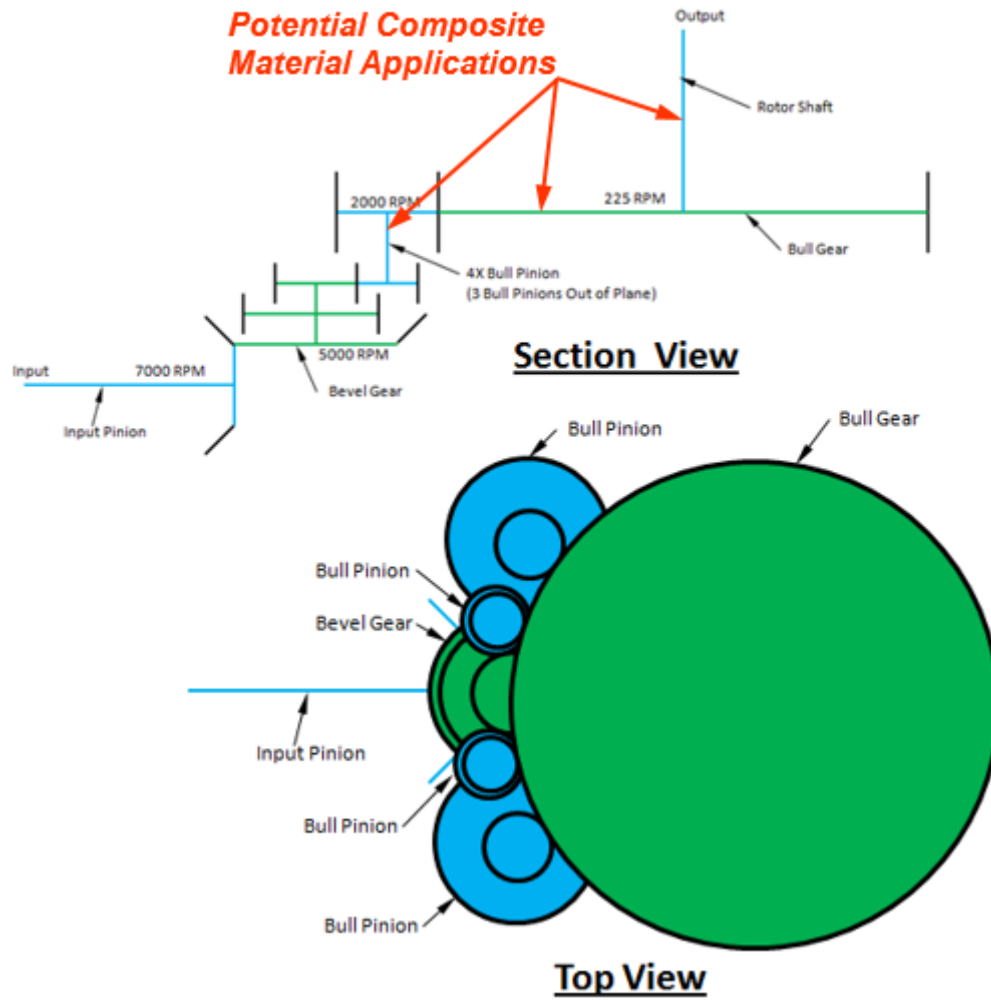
Potential Composite Material Applications

Output

Rotor Shaft

2000 RPM

225 RPM

Bull Gear

4X Bull Pinion
(3 Bull Pinions Out of Plane)

Input

7000 RPM

5000 RPM

Section View

Bevel Gear

Input Pinion

Bull Pinion

Bull Gear

Bull Pinion

Bevel Gear

Input Pinion

Bull Pinion

Bull Pinion

Top View